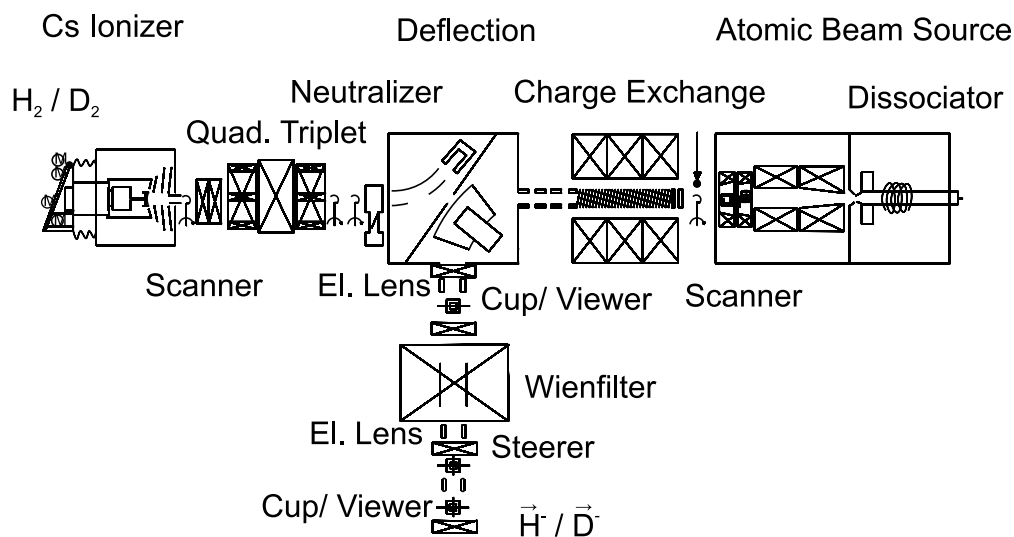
Cs Ionizer

Deflection

Atomic Beam Source

$H_2$ / $D_2$

Neutralizer

Charge Exchange

Dissociator

Quad. Triplet

Scanner

El. Lens

Cup/ Viewer

Scanner

Wienfilter

El. Lens

Steerer

Cup/ Viewer

$\vec{H}^-$ / $\vec{D}^-$